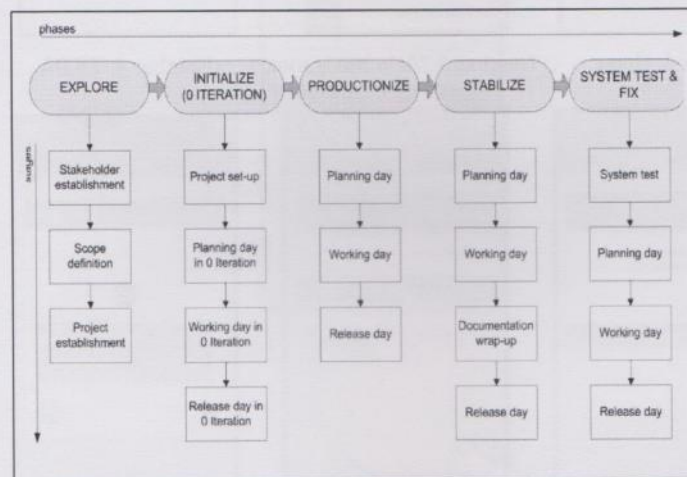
phases

subphases

EXPLORE

Stakeholder establishment

Scope definition

Project establishment

INITIALIZE (0 ITERATION)

Project set-up

Planning day in 0 Iteration

Working day in 0 Iteration

Release day in 0 Iteration

PRODUCTIONIZE

Planning day

Working day

Release day

STABILIZE

Planning day

Working day

Documentation wrap-up

Release day

SYSTEM TEST & FIX

System test

Planning day

Working day

Release day